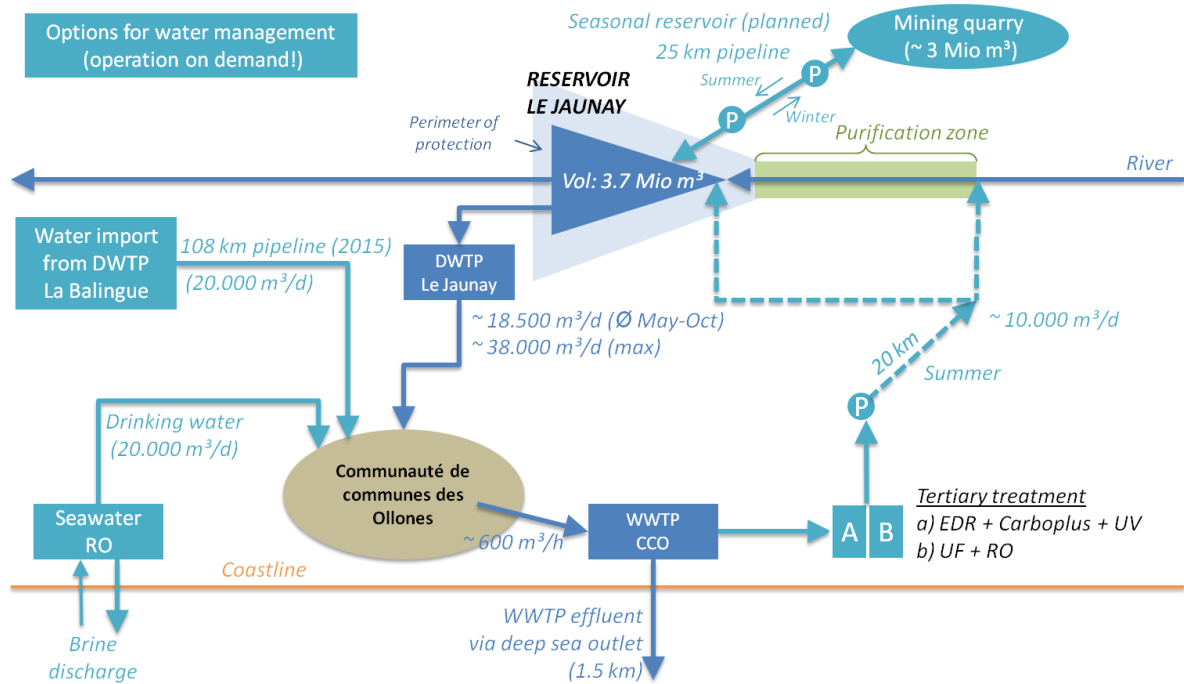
Options for water management (operation on demand!)

Seasonal reservoir (planned)

25 km pipeline

Mining quarry (~ 3 Mio m³)

RESERVOIR LE JAUNAY

Summer

Winter

P

P

Perimeter of protection

Purification zone

Vol: 3.7 Mio m³

River

Water import from DWTP La Balingue

108 km pipeline (2015)

(20.000 m³/d)

DWTP Le Jaunay

~ 18.500 m³/d (Ø May-Oct)

~ 38.000 m³/d (max)

~ 10.000 m³/d

20 km

Summer

P

Drinking water (20.000 m³/d)

Communauté de communes des Ollones

Tertiary treatment

a) EDR + Carboplus + UV

b) UF + RO

Seawater RO

~ 600 m³/h

WWTP CCO

A

B

Coastline

WWTP effluent via deep sea outlet (1.5 km)

Brine discharge